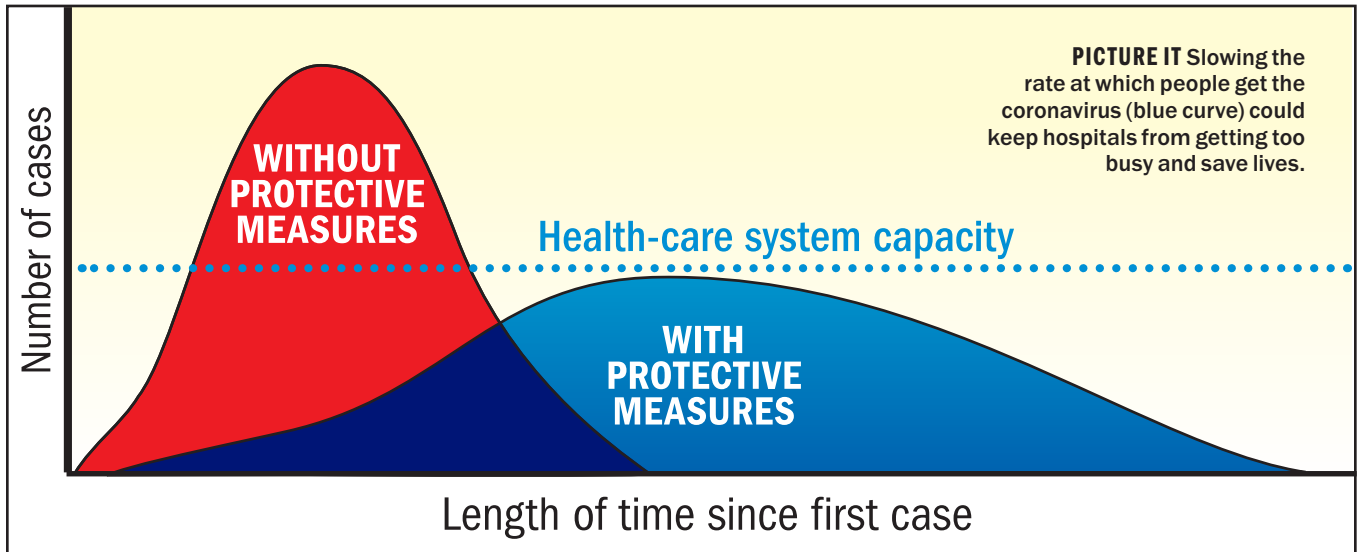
PICTURE IT Slowing the rate at which people get the coronavirus (blue curve) could keep hospitals from getting too busy and save lives.

Number of cases

WITHOUT PROTECTIVE MEASURES

Health-care system capacity

WITH PROTECTIVE MEASURES

Length of time since first case